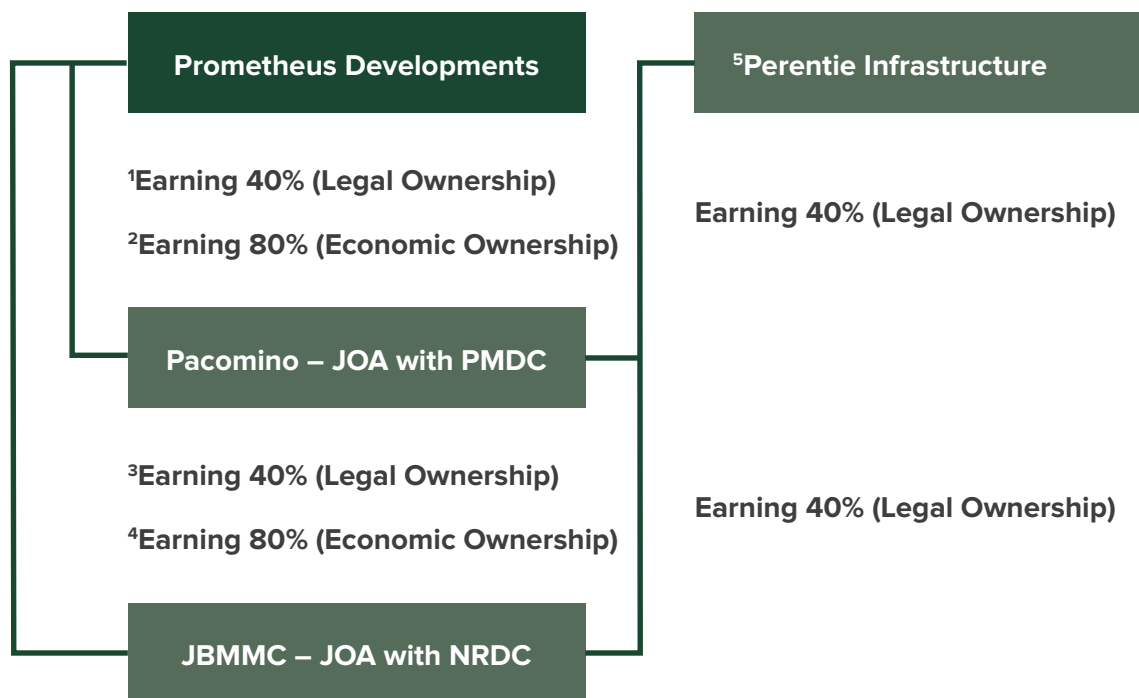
Prometheus Developments

$^{5}$Perentie Infrastructure

$^{1}$Earning 40% (Legal Ownership)

$^{2}$Earning 80% (Economic Ownership)

Earning 40% (Legal Ownership)

Pacomino – JOA with PMDC

$^{3}$Earning 40% (Legal Ownership)

$^{4}$Earning 80% (Economic Ownership)

Earning 40% (Legal Ownership)

JBMMC – JOA with NRDC